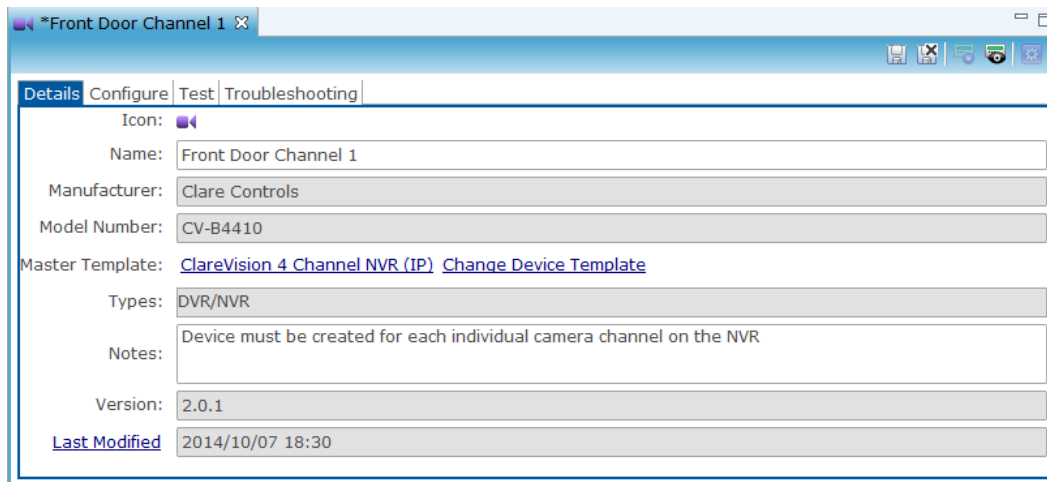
*Front Door Channel 1 ☒

Details | Configure | Test | Troubleshooting

Icon:

Name: Front Door Channel 1

Manufacturer: Clare Controls

Model Number: CV-B4410

Master Template: ClareVision 4 Channel NVR (IP) Change Device Template

Types: DVR/NVR

Notes: Device must be created for each individual camera channel on the NVR

Version: 2.0.1

Last Modified 2014/10/07 18:30